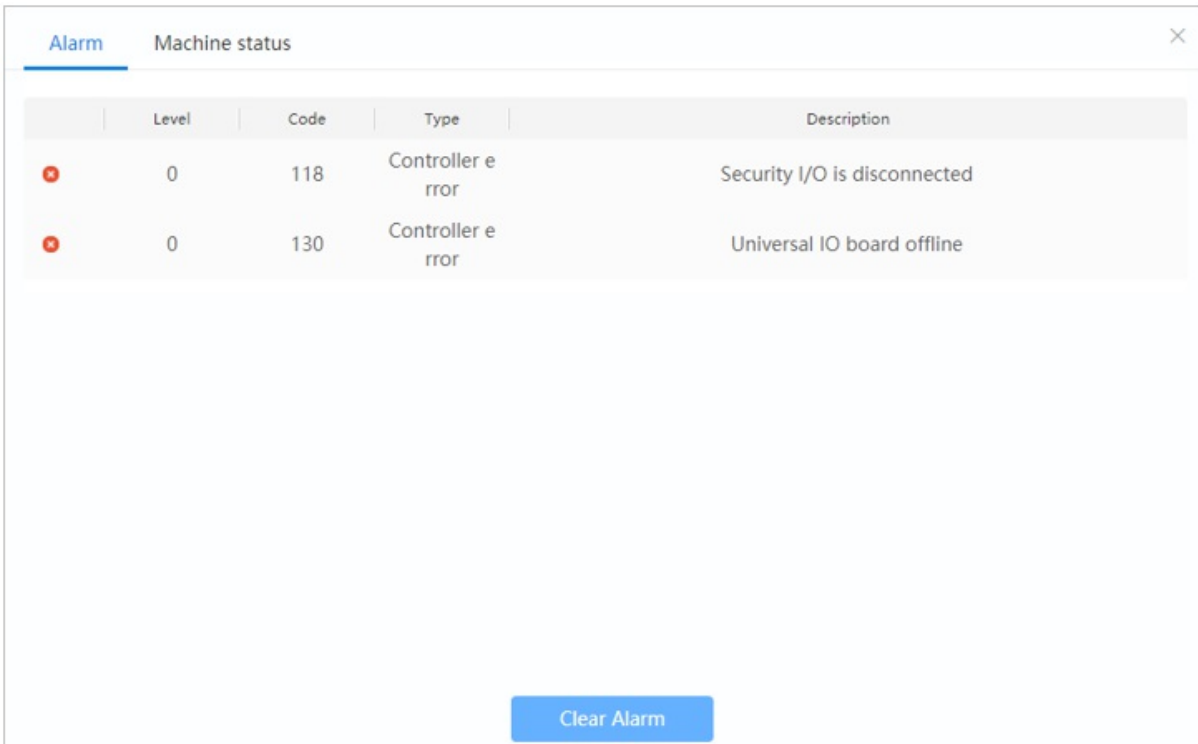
Alarm Machine status

×

| | Level | Code | Type | Description |
|---|---|---|---|---|
| | 0 | 118 | Controller error | Security I/O is disconnected |
| | 0 | 130 | Controller error | Universal IO board offline |

Clear Alarm